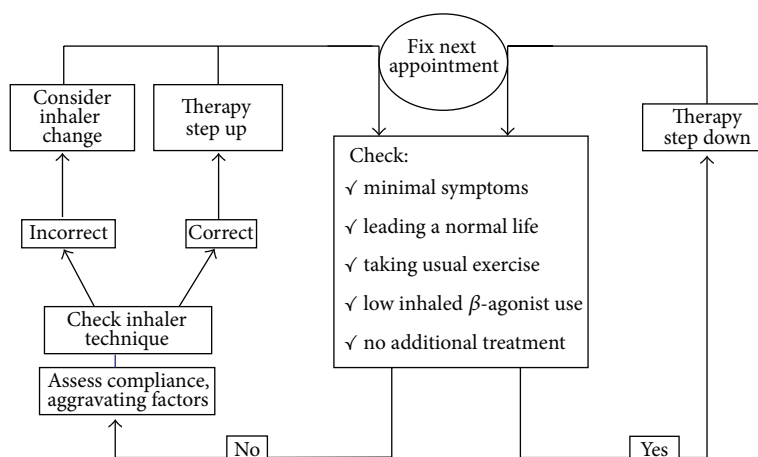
Fix next appointment

Consider inhaler change

Therapy step up

Therapy step down

Check:
√ minimal symptoms
√ leading a normal life
√ taking usual exercise
√ low inhaled $\beta$-agonist use
√ no additional treatment

Incorrect

Correct

Check inhaler technique

Assess compliance, aggravating factors

No

Yes